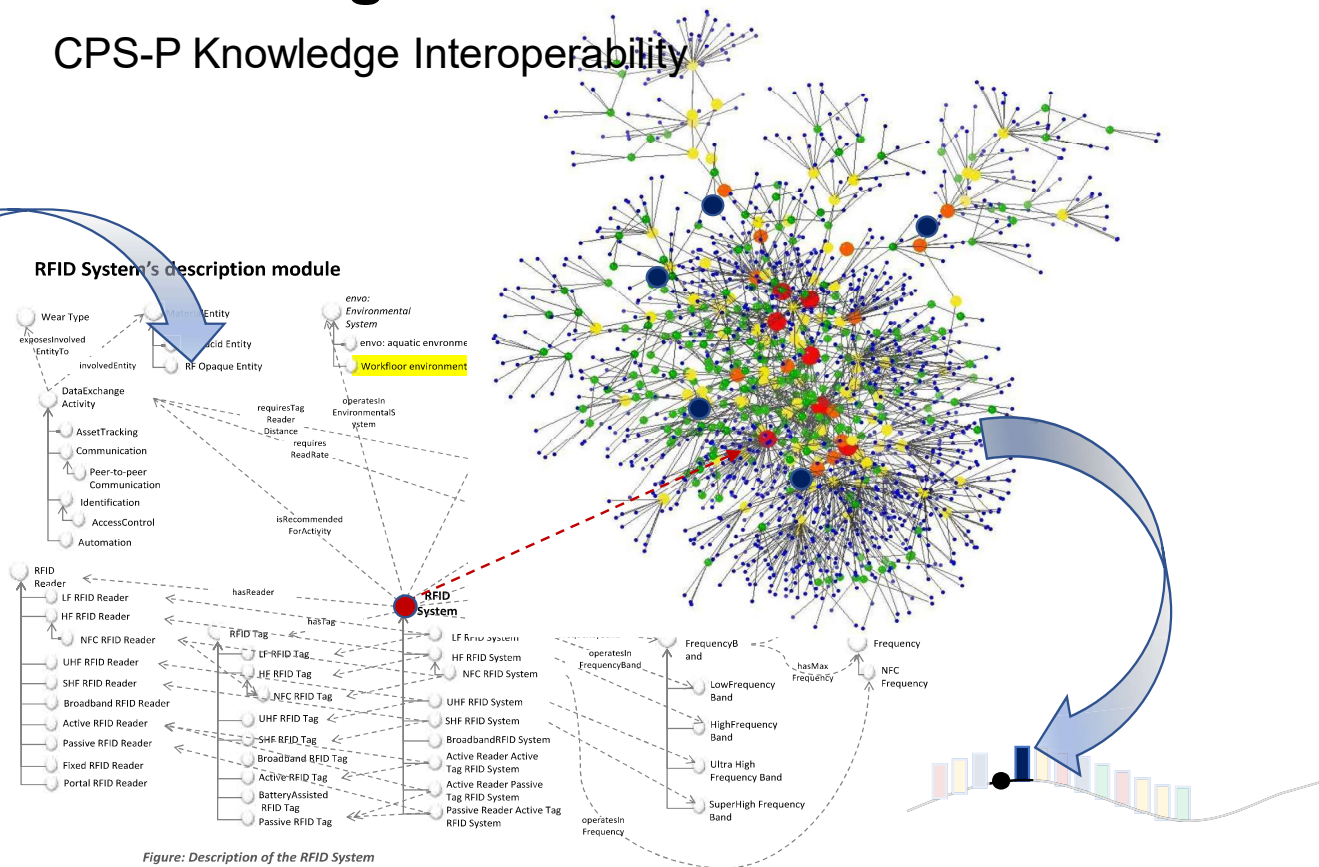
CPS-P Knowledge Interoperability

RFID System's description module

Wear Type

exposesInvolved EntityTo

involvedEntity

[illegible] Entity

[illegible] acid Entity

RF Opaque Entity

envo: Environmental System

envo: aquatic environme

Workfloor environment

DataExchange Activity

requiresTag Reader Distance

operatesIn EnvironmentalS ystem

requires ReadRate

AssetTracking

Communication

Peer-to-peer Communication

Identification

AccessControl

Automation

isRecommended ForActivity

RFID Reader

hasReader

LF RFID Reader

HF RFID Reader

NFC RFID Reader

UHF RFID Reader

SHF RFID Reader

Broadband RFID Reader

Active RFID Reader

Passive RFID Reader

Fixed RFID Reader

Portal RFID Reader

hasTag

RFID Tag

LF RFID Tag

HF RFID Tag

NFC RFID Tag

UHF RFID Tag

SHF RFID Tag

Broadband RFID Tag

Active RFID Tag

BatteryAssisted RFID Tag

Passive RFID Tag

RFID System

LF RFID System

HF RFID System

NFC RFID System

UHF RFID System

SHF RFID System

BroadbandRFID System

Active Reader Active Tag RFID System

Active Reader Passive Tag RFID System

Passive Reader Active Tag RFID System

operatesIn FrequencyBand

FrequencyB and

LowFrequency Band

HighFrequency Band

Ultra High Frequency Band

SuperHigh Frequency Band

hasMax Frequency

Frequency

NFC Frequency

operatesIn Frequency

Figure: Description of the RFID System